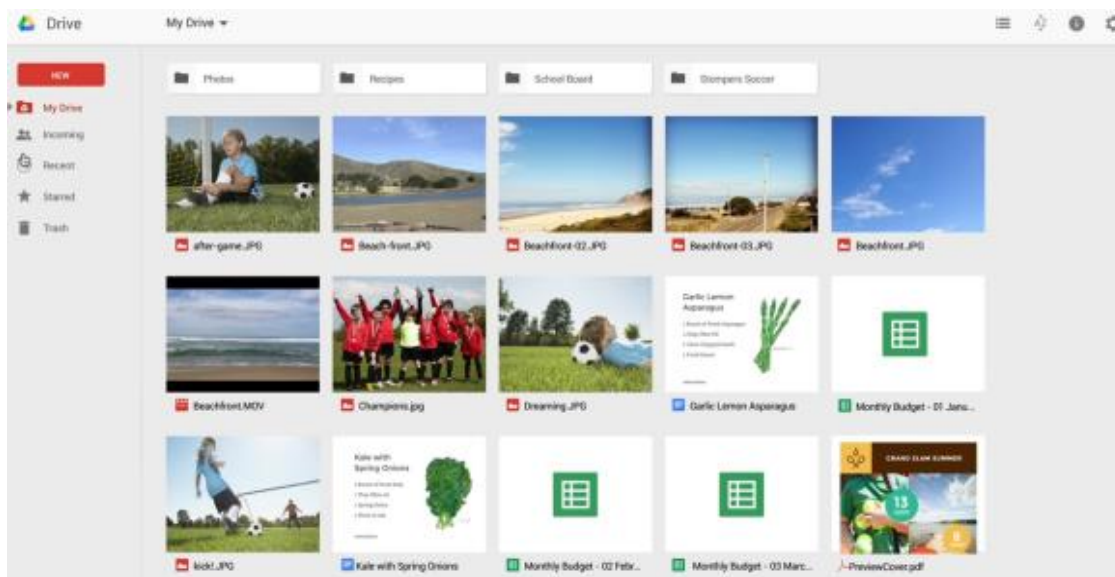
Drive

My Drive

NEW

My Drive
Incoming
Recent
Starred
Trash

Photos
Recipes
School Board
Stompers Soccer

after-game.JPG
Beach-front.JPG
Beachfront-02.JPG
Beachfront-03.JPG
Beachfront.JPG

Beachfront.MOV
Champions.jpg
Dreaming.JPG
Garlic Lemon Asparagus
Monthly Budget - 01 Janu...

Garlic Lemon Asparagus

kick!.JPG
Kale with Spring Onions
Monthly Budget - 02 Febr...
Monthly Budget - 03 Marc...
PreviewCover.pdf

Kale with Spring Onions

GRAND SLAM SUMMER

13